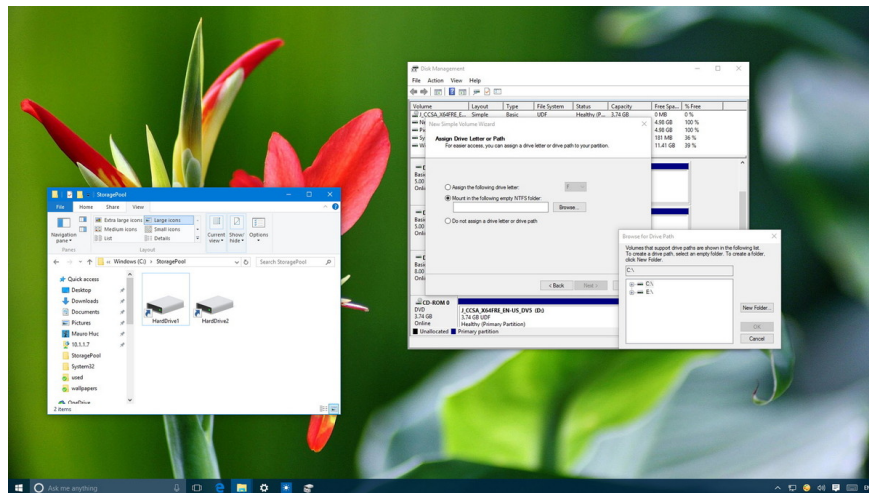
StoragePool

File Home Share View

Navigation pane
Extra large icons
Large icons
Medium icons
Small icons
List
Details
Current view
Show/hide
Options
Panes
Layout

« Windows (C:) › StoragePool
Search StoragePool

Quick access
Desktop
Downloads
Documents
Pictures
Mauro Huc
10.1.1.7
StoragePool
System32
used
wallpapers
OneDrive

HardDrive1
HardDrive2

2 items

Disk Management
File Action View Help

| Volume | Layout | Type | File System | Status | Capacity | Free Spa... | % Free |
|---|---|---|---|---|---|---|---|
| J_CCSA_X64FRE_E... | Simple | Basic | UDF | Healthy (P... | 3.74 GB | 0 MB | 0 % |
| | | | | | | 4.98 GB | 100 % |
| | | | | | | 4.98 GB | 100 % |
| | | | | | | 181 MB | 36 % |
| | | | | | | 11.41 GB | 39 % |

New Simple Volume Wizard
Assign Drive Letter or Path
For easier access, you can assign a drive letter or drive path to your partition.

Assign the following drive letter:
Mount in the following empty NTFS folder:
Browse...
Do not assign a drive letter or drive path

< Back
Next >

CD-ROM 0
DVD
3.74 GB
Online
J_CCSA_X64FRE_EN-US_DV5 (D:)
3.74 GB UDF
Healthy (Primary Partition)
Unallocated
Primary partition

Browse for Drive Path
Volumes that support drive paths are shown in the following list. To create a drive path, select an empty folder. To create a folder, click New Folder.
C:\
C:\
E:\
New Folder...
OK
Cancel

Ask me anything